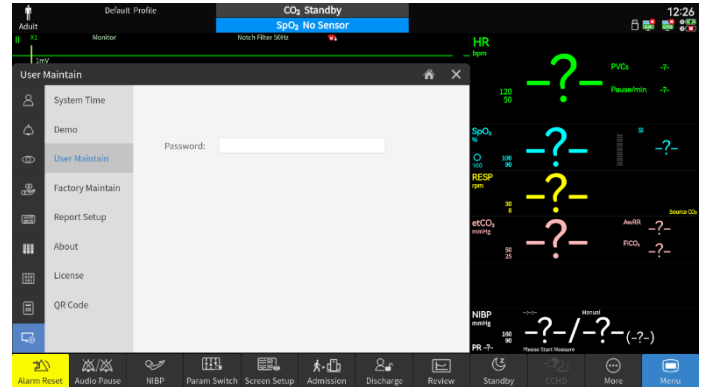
Adult

Default Profile

$CO_2$ Standby

$SpO_2$ No Sensor

12:26

II X1 Monitor Notch Filter 50Hz

1mV

User Maintain

System Time

Demo

User Maintain

Factory Maintain

Report Setup

About

License

QR Code

Password:

HR
bpm
120
50
-?-
PVCs -?-
Pause/min -?-

$SpO_2$
%
100
90
-?-
SI
-?-

RESP
rpm
30
8
-?-
Source $CO_2$

$etCO_2$
mmHg
50
25
-?-
AwRR -?-
$FiCO_2$ -?-

NIBP
mmHg
160
90
Manual
-?-/-?-(-?-)
PR -?-
Please Start Measure

Alarm Reset
Audio Pause
NIBP
Param Switch
Screen Setup
Admission
Discharge
Review
Standby
CCHD
More
Menu